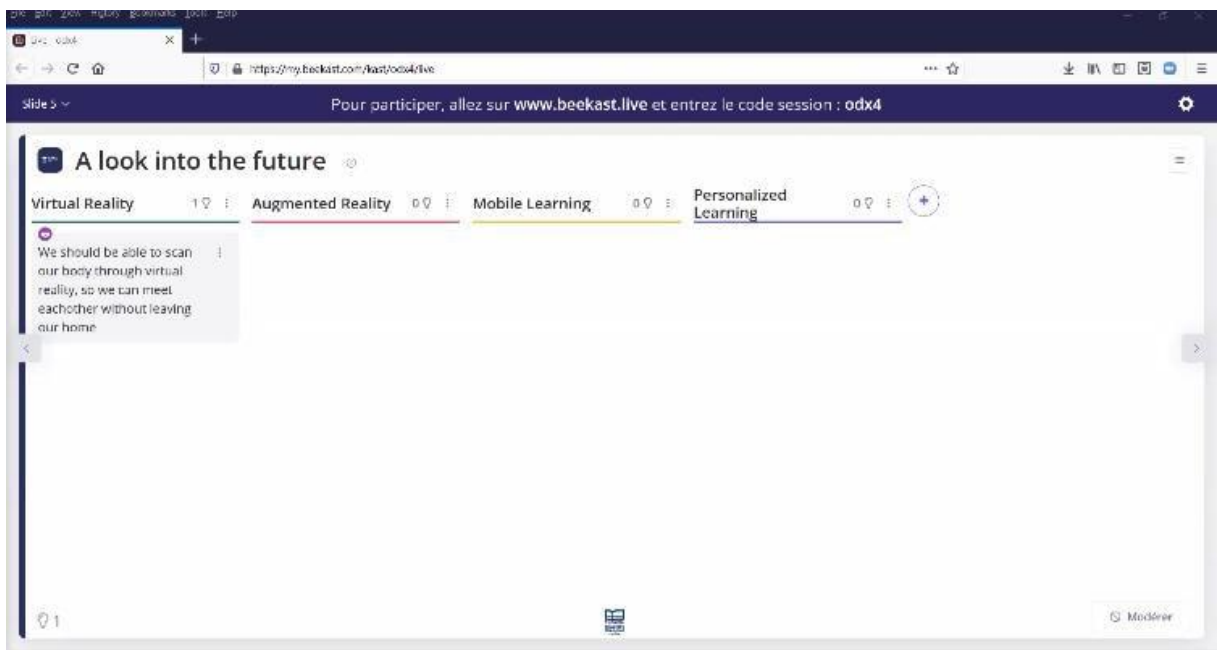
File Edit View History Bookmarks Tools Help

Bee - odx4

https://my.beekast.com/kast/odx4/live

Slide 5

Pour participer, allez sur www.beekast.live et entrez le code session : odx4

A look into the future

Virtual Reality 1

Augmented Reality 0

Mobile Learning 0

Personalized Learning 0

We should be able to scan our body through virtual reality, so we can meet eachother without leaving our home

1

Modérer